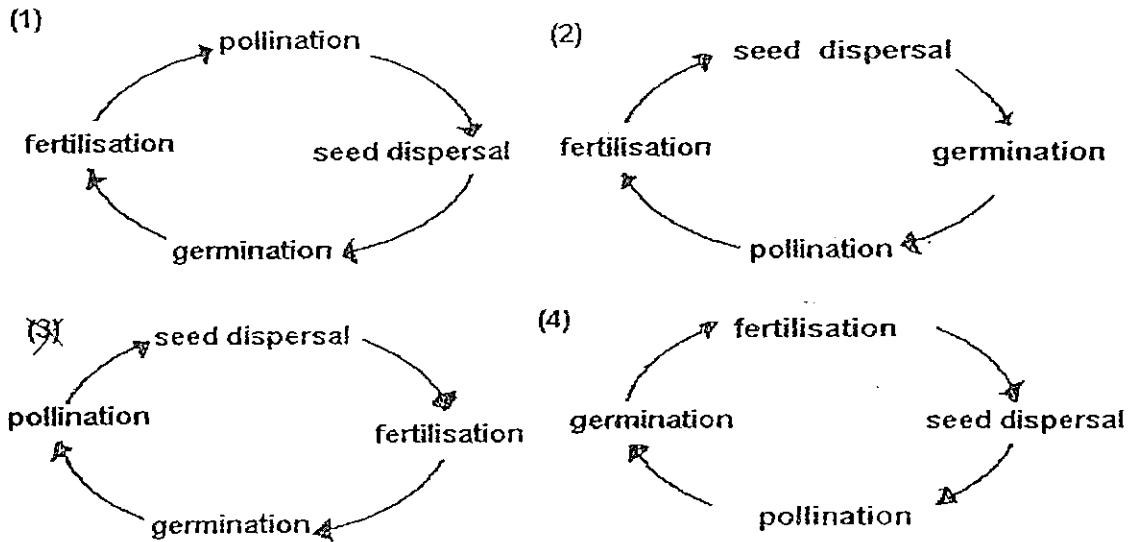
(1)

pollination

seed dispersal

germination

fertilisation

(2)

seed dispersal

germination

pollination

fertilisation

(3)

seed dispersal

fertilisation

germination

pollination

(4)

fertilisation

seed dispersal

pollination

germination